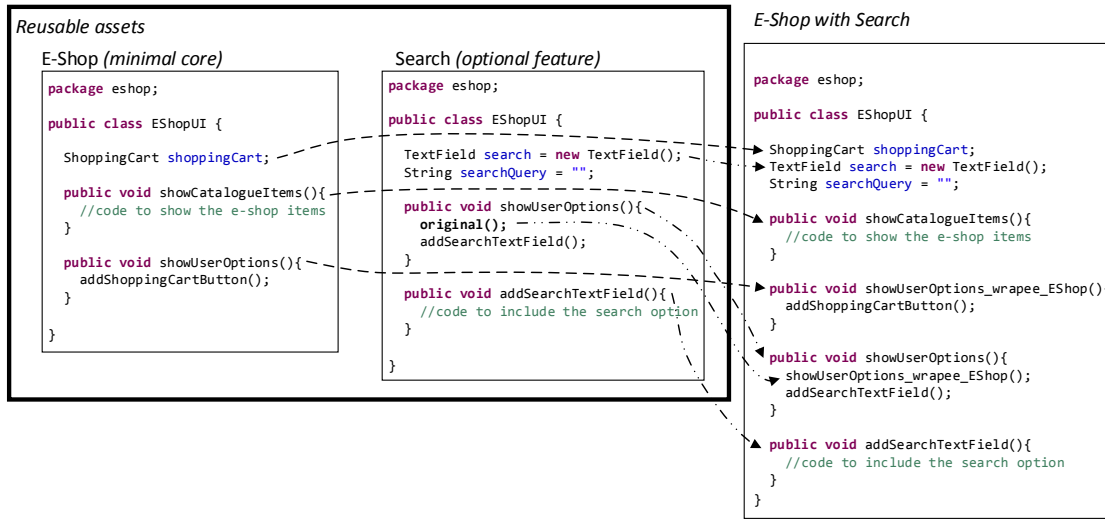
Reusable assets

E-Shop (minimal core)

package eshop;

public class EShopUI {

ShoppingCart shoppingCart;

public void showCatalogueItems(){
//code to show the e-shop items
}

public void showUserOptions(){
addShoppingCartButton();
}

}

Search (optional feature)

package eshop;

public class EShopUI {

TextField search = new TextField();
String searchQuery = "";

public void showUserOptions(){
original();
addSearchTextField();
}

public void addSearchTextField(){
//code to include the search option
}

}

E-Shop with Search

package eshop;

public class EShopUI {

ShoppingCart shoppingCart;
TextField search = new TextField();
String searchQuery = "";

public void showCatalogueItems(){
//code to show the e-shop items
}

public void showUserOptions_wrapee_EShop()
addShoppingCartButton();
}

public void showUserOptions(){
showUserOptions_wrapee_EShop();
addSearchTextField();
}

public void addSearchTextField(){
//code to include the search option
}
}